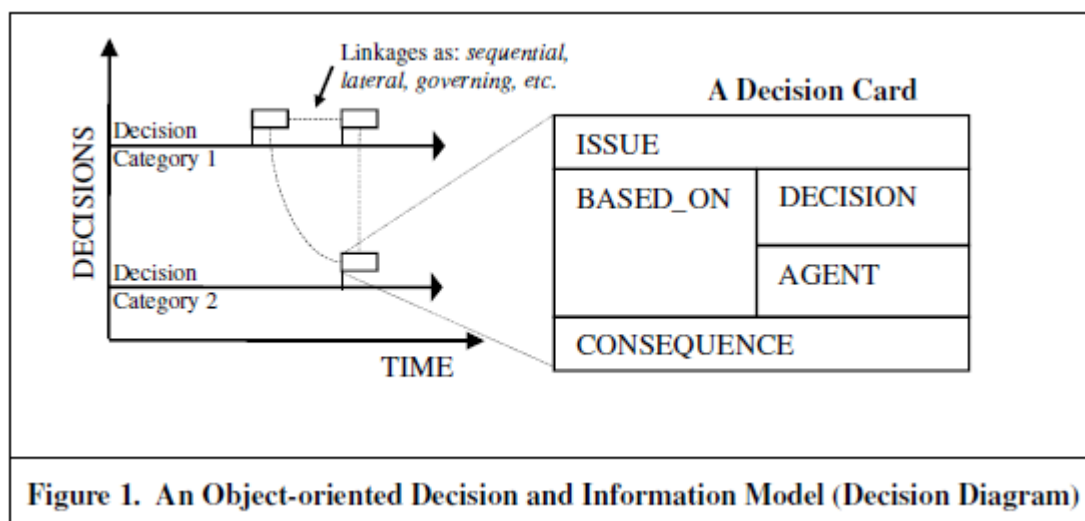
Linkages as: *sequential, lateral, governing, etc.*

DECISIONS

Decision Category 1

Decision Category 2

TIME

A Decision Card

| ISSUE | |
|---|---|
| BASED_ON | DECISION |
| | AGENT |
| CONSEQUENCE | |

Figure 1. An Object-oriented Decision and Information Model (Decision Diagram)